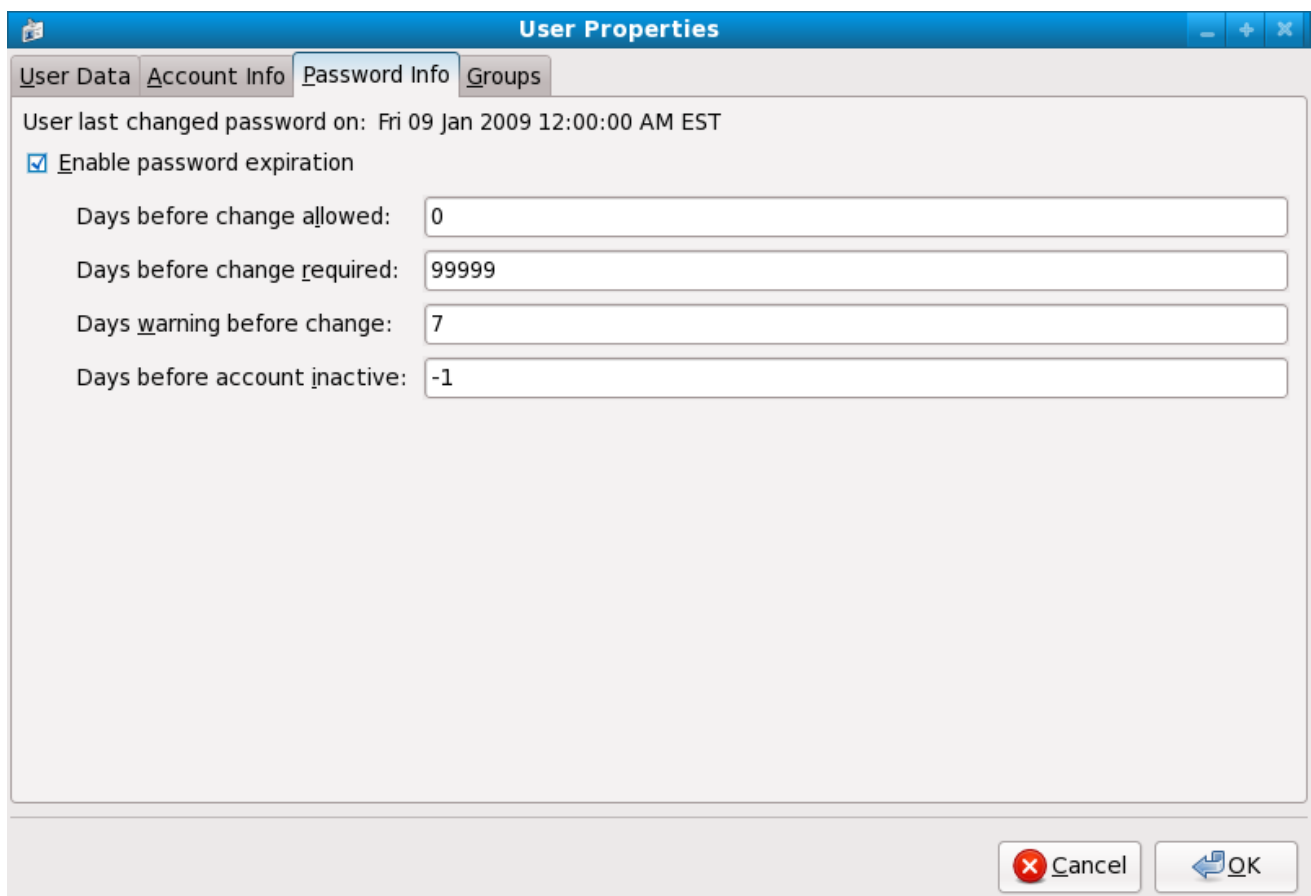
User Properties

User Data | Account Info | Password Info | Groups

User last changed password on: Fri 09 Jan 2009 12:00:00 AM EST

☑ Enable password expiration

Days before change allowed: 0

Days before change required: 99999

Days warning before change: 7

Days before account inactive: -1

Cancel

OK